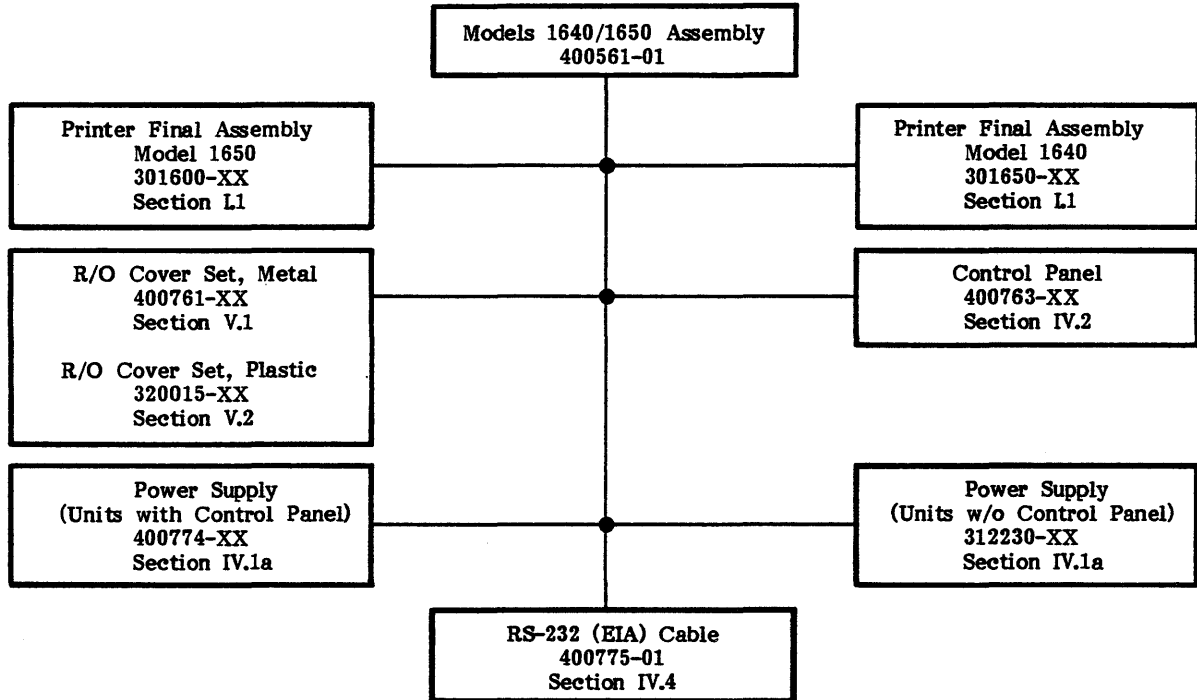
Models 1640/1650 Assembly
400561-01

Printer Final Assembly
Model 1650
301600-XX
Section L1

Printer Final Assembly
Model 1640
301650-XX
Section L1

R/O Cover Set, Metal
400761-XX
Section V.1

R/O Cover Set, Plastic
320015-XX
Section V.2

Control Panel
400763-XX
Section IV.2

Power Supply
(Units with Control Panel)
400774-XX
Section IV.1a

Power Supply
(Units w/o Control Panel)
312230-XX
Section IV.1a

RS-232 (EIA) Cable
400775-01
Section IV.4